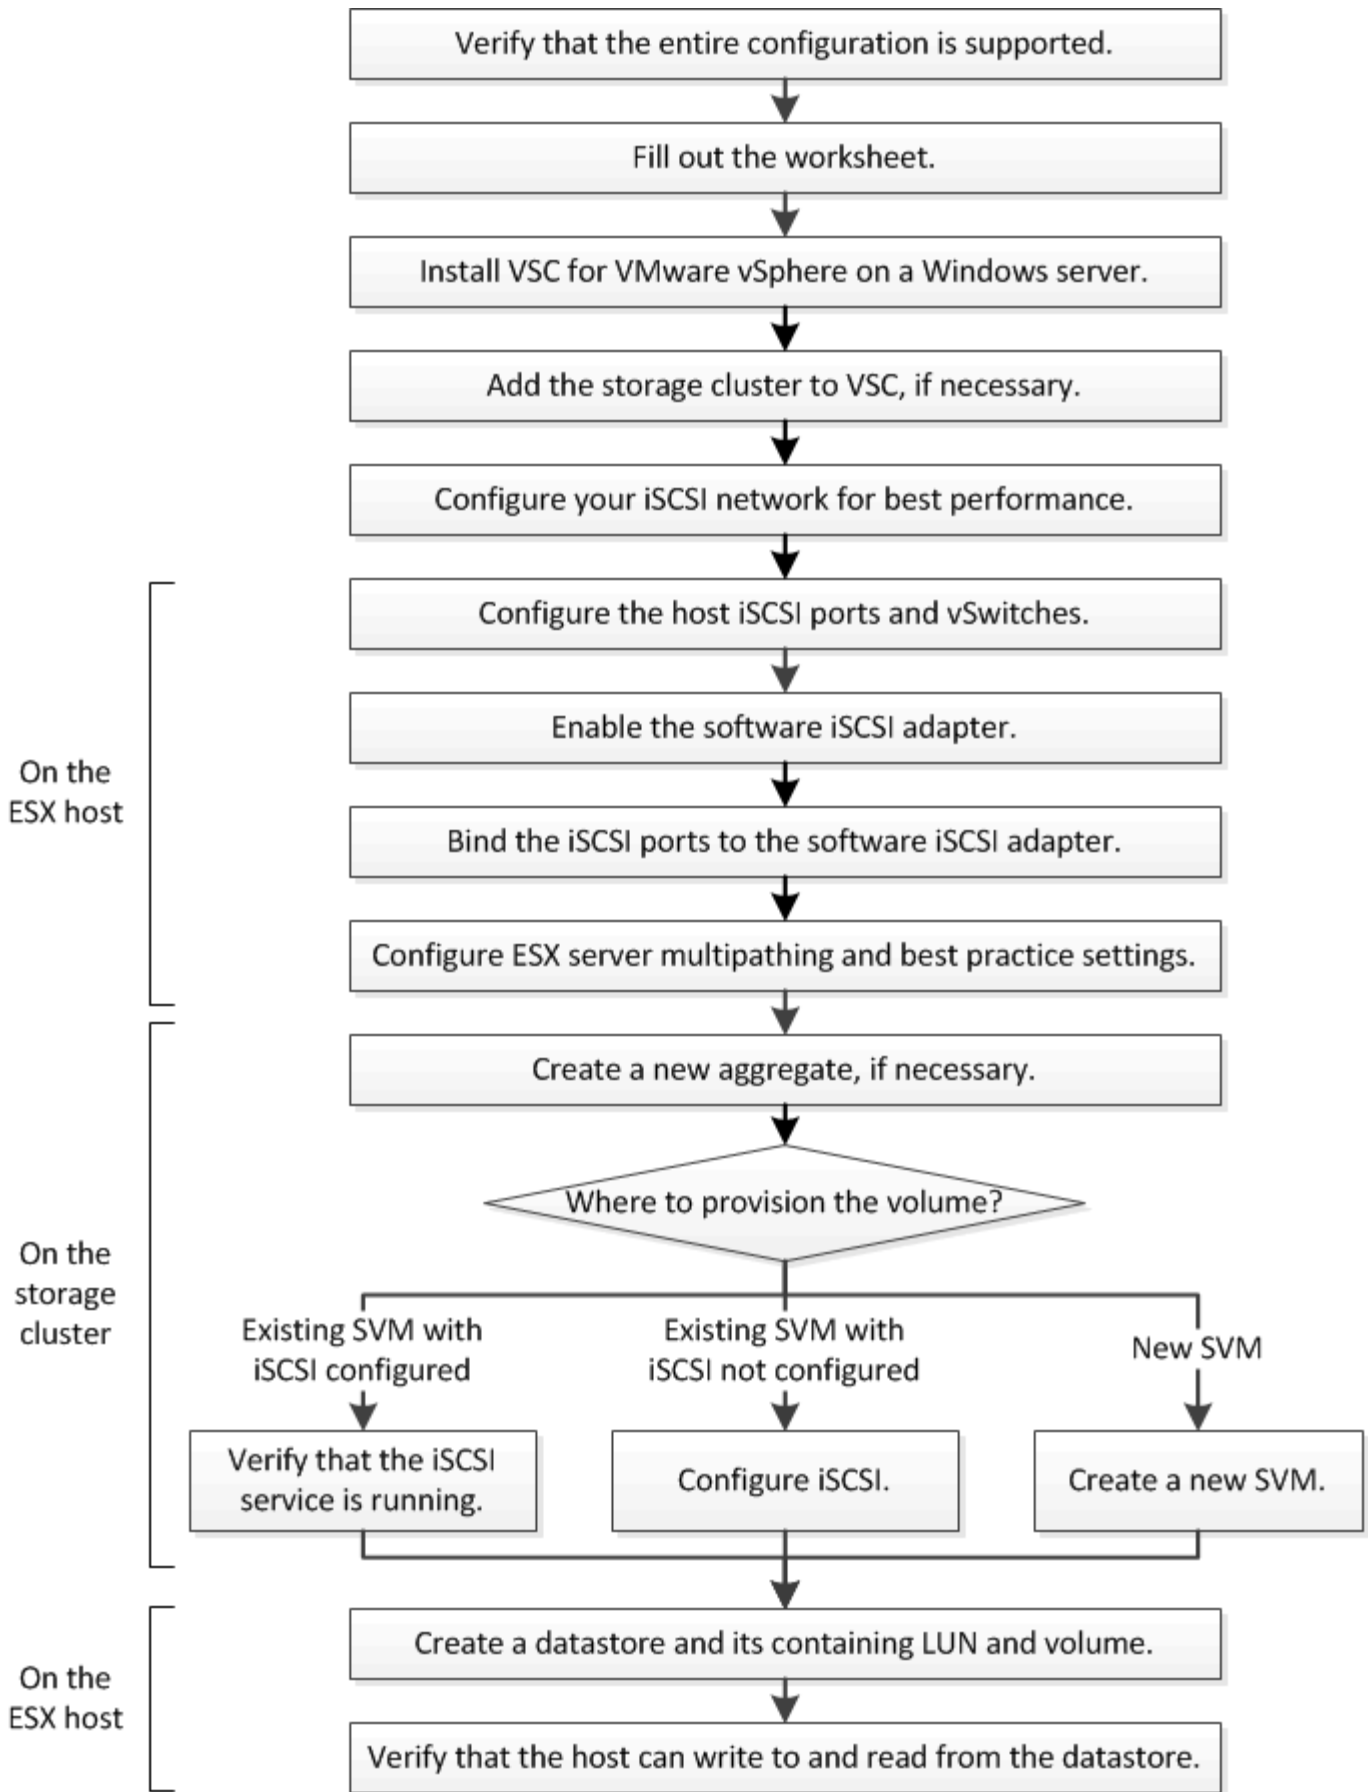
Verify that the entire configuration is supported.

Fill out the worksheet.

Install VSC for VMware vSphere on a Windows server.

Add the storage cluster to VSC, if necessary.

Configure your iSCSI network for best performance.

On the ESX host

Configure the host iSCSI ports and vSwitches.

Enable the software iSCSI adapter.

Bind the iSCSI ports to the software iSCSI adapter.

Configure ESX server multipathing and best practice settings.

On the storage cluster

Create a new aggregate, if necessary.

Where to provision the volume?

Existing SVM with iSCSI configured

Existing SVM with iSCSI not configured

New SVM

Verify that the iSCSI service is running.

Configure iSCSI.

Create a new SVM.

On the ESX host

Create a datastore and its containing LUN and volume.

Verify that the host can write to and read from the datastore.